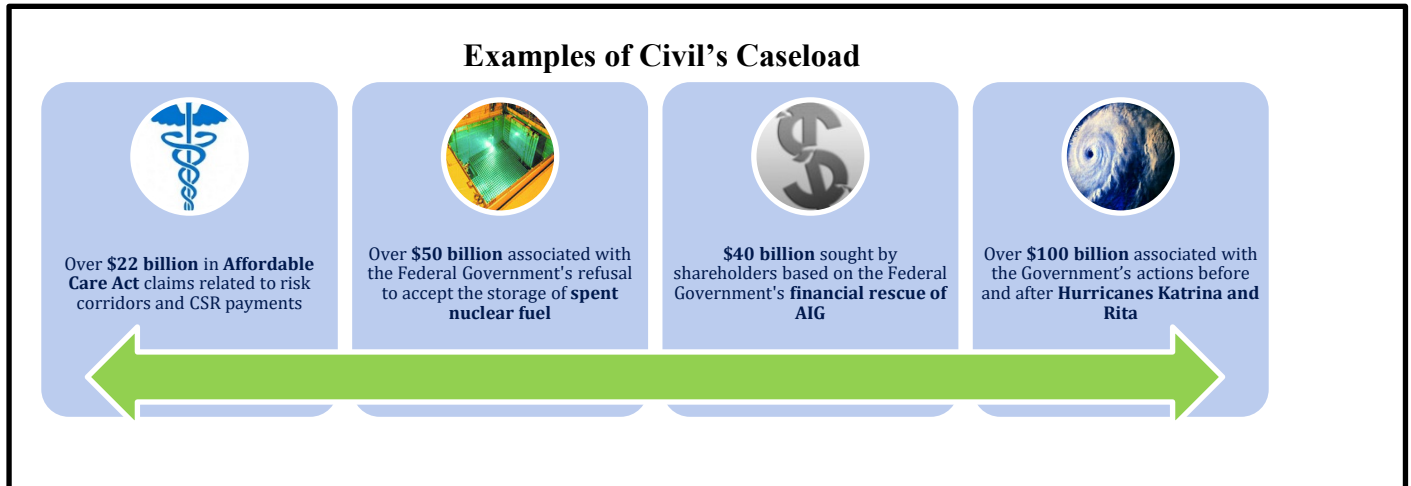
Examples of Civil’s Caseload

Over **$22 billion** in **Affordable Care Act** claims related to risk corridors and CSR payments

Over **$50 billion** associated with the Federal Government's refusal to accept the storage of **spent nuclear fuel**

**$40 billion** sought by shareholders based on the Federal Government's **financial rescue of AIG**

Over **$100 billion** associated with the Government’s actions before and after **Hurricanes Katrina and Rita**